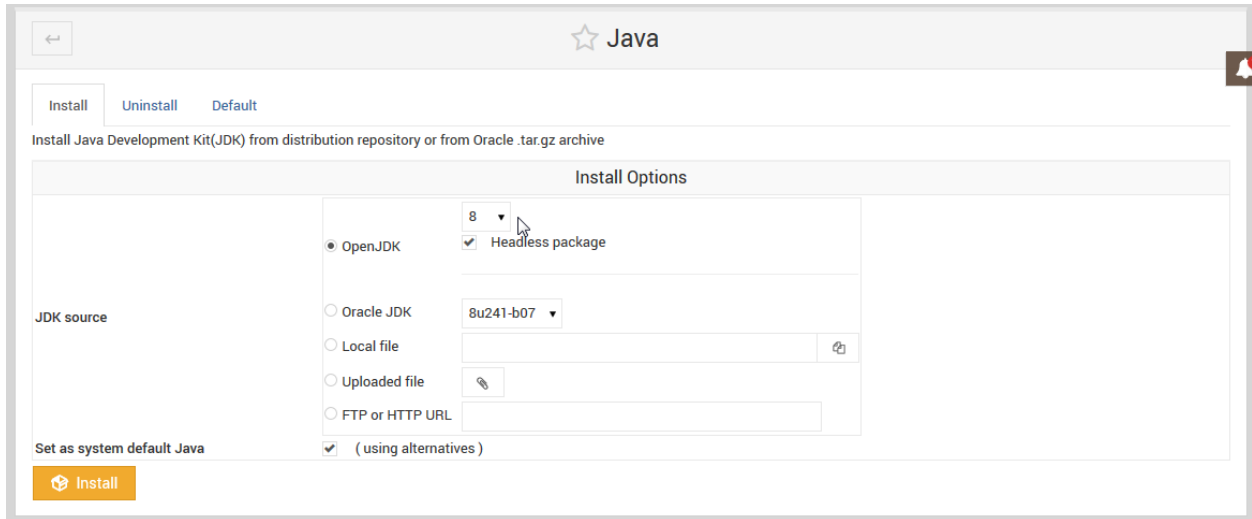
Java

Install | Uninstall | Default

Install Java Development Kit(JDK) from distribution repository or from Oracle .tar.gz archive

| Install Options | | |
|---|---|---|
| JDK source | OpenJDK | 8 ▾ ✔ Headless package |
| | Oracle JDK | 8u241-b07 ▾ |
| | Local file | |
| | Uploaded file | |
| | FTP or HTTP URL | |
| Set as system default Java | ✔ ( using alternatives ) | |

Install